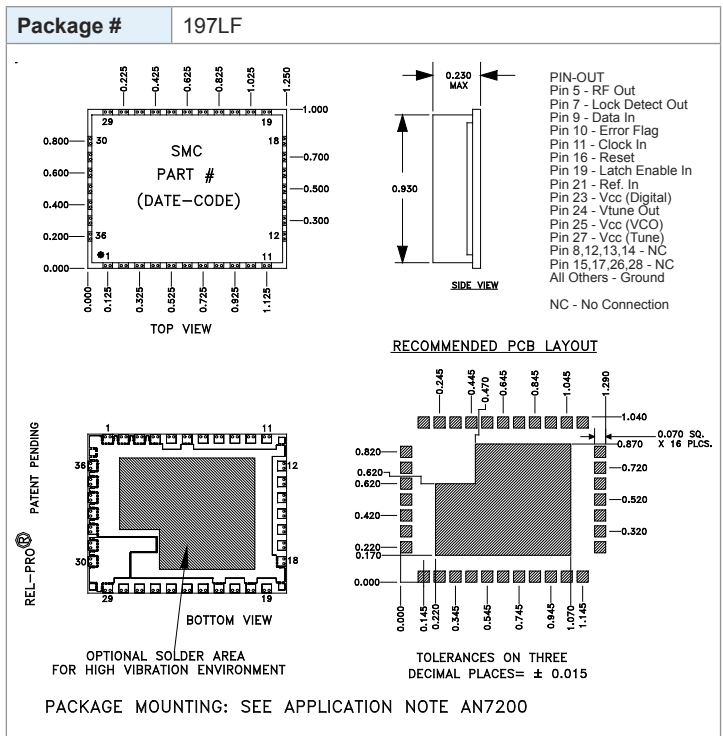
| Package # | 197LF |
|---|---|

0.225 0.425 0.625 0.825 1.025 1.250

1.000

29 19

0.800 30 18 0.700

SMC
PART #
(DATE-CODE)

0.600 0.500

0.400 0.300

0.200 36 12

0.000 1 11

0.000 0.125 0.325 0.525 0.725 0.925 1.125

TOP VIEW

0.230 MAX

0.930

SIDE VIEW

PIN-OUT
Pin 5 - RF Out
Pin 7 - Lock Detect Out
Pin 9 - Data In
Pin 10 - Error Flag
Pin 11 - Clock In
Pin 16 - Reset
Pin 19 - Latch Enable In
Pin 21 - Ref. In
Pin 23 - Vcc (Digital)
Pin 24 - Vtune Out
Pin 25 - Vcc (VCO)
Pin 27 - Vcc (Tune)
Pin 8,12,13,14 - NC
Pin 15,17,26,28 - NC
All Others - Ground

NC - No Connection

RECOMMENDED PCB LAYOUT

REL-PRO® PATENT PENDING

1 11

36 12

30 18

29 19

BOTTOM VIEW

OPTIONAL SOLDER AREA
FOR HIGH VIBRATION ENVIRONMENT

0.245 0.445 0.470 0.645 0.845 1.045 1.290

1.040

0.070 SQ. X 16 PLCS.

0.870

0.820 0.720

0.620
0.620

0.520

0.420

0.320

0.220
0.170

0.000

0.000 0.145 0.220 0.345 0.545 0.745 0.945 1.070 1.145

TOLERANCES ON THREE
DECIMAL PLACES= ± 0.015

PACKAGE MOUNTING: SEE APPLICATION NOTE AN7200